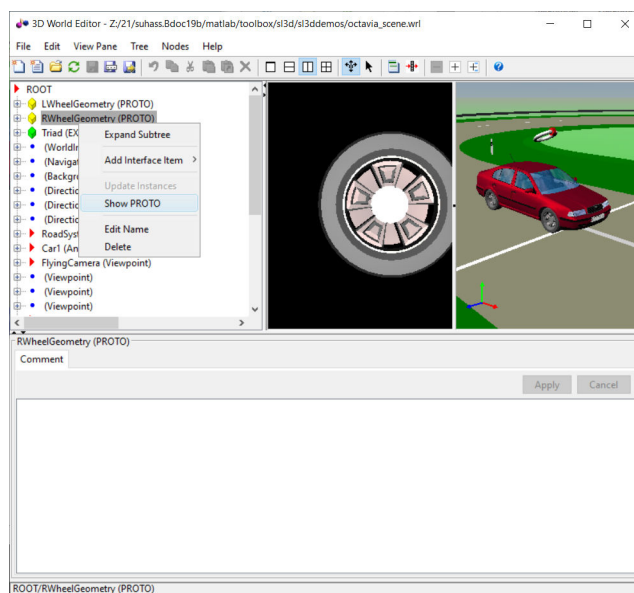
3D World Editor - Z:/21/suhass.Bdoc19b/matlab/toolbox/sl3d/sl3ddemos/octavia_scene.wrl

File Edit View Pane Tree Nodes Help

ROOT
LWheelGeometry (PROTO)
RWheelGeometry (PROTO)
Triad (EX
(WorldIn
(Navigat
(Backgro
(Directio
(Directio
(Directio
RoadSyst
Car1 (An
FlyingCamera (Viewpoint)
(Viewpoint)
(Viewpoint)
(Viewpoint)

Expand Subtree
Add Interface Item
Update Instances
Show PROTO
Edit Name
Delete

RWheelGeometry (PROTO)
Comment
Apply Cancel

ROOT/RWheelGeometry (PROTO)